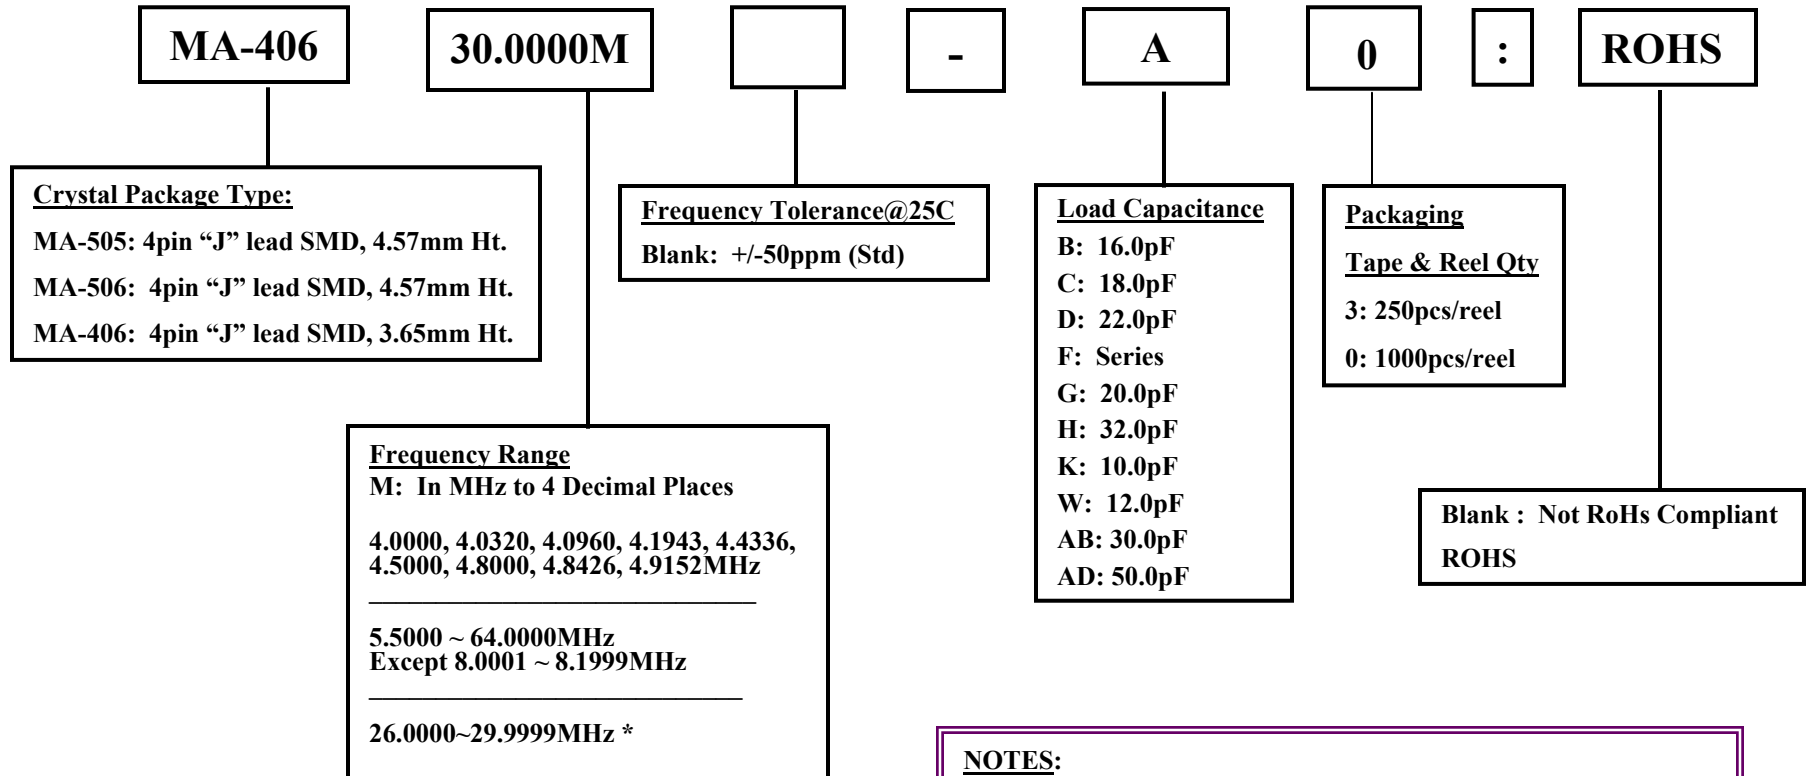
MA-406

30.0000M

-

A

0

:

ROHS

Crystal Package Type:

MA-505: 4pin “J” lead SMD, 4.57mm Ht.

MA-506: 4pin “J” lead SMD, 4.57mm Ht.

MA-406: 4pin “J” lead SMD, 3.65mm Ht.

Frequency Tolerance@25C

Blank: +/-50ppm (Std)

Load Capacitance

B: 16.0pF

C: 18.0pF

D: 22.0pF

F: Series

G: 20.0pF

H: 32.0pF

K: 10.0pF

W: 12.0pF

AB: 30.0pF

AD: 50.0pF

Packaging

Tape & Reel Qty

3: 250pcs/reel

0: 1000pcs/reel

Frequency Range

M: In MHz to 4 Decimal Places

4.0000, 4.0320, 4.0960, 4.1943, 4.4336, 4.5000, 4.8000, 4.8426, 4.9152MHz

5.5000 ~ 64.0000MHz
Except 8.0001 ~ 8.1999MHz

26.0000~29.9999MHz *

Blank : Not RoHs Compliant

ROHS

NOTES: